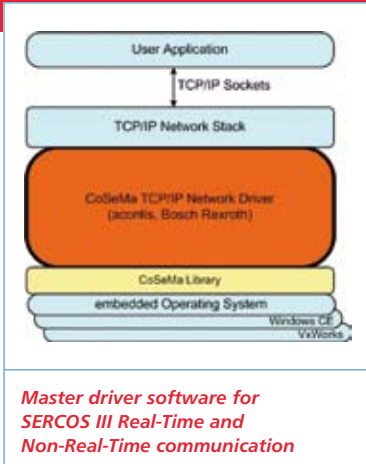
User Application

TCP/IP Sockets

TCP/IP Network Stack

CoSeMa TCP/IP Network Driver (acontis, Bosch Rexroth)

CoSeMa Library

embedded Operating System

Windows CE

VxWorks

Master driver software for SERCOS III Real-Time and Non-Real-Time communication